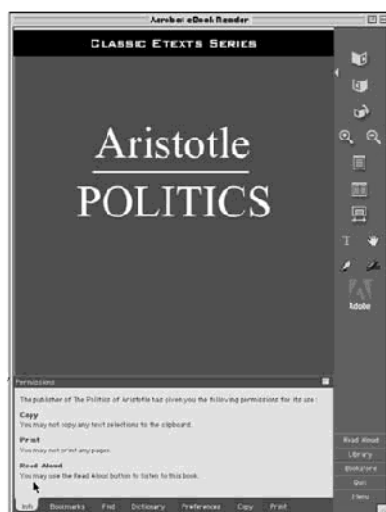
Acrobat eBook Reader

CLASSIC ETEXTS SERIES

Aristotle
POLITICS

Adobe

Permissions

The publisher of The Politics of Aristotle has given you the following permissions for its use :

Copy
You may not copy any text selections to the clipboard.

Print
You may not print any pages.

Read Aloud
You may use the Read Aloud button to listen to this book.

Read Aloud
Library
Bookstore
Quit
Menu

Info Bookmarks Find Dictionary Preferences Copy Print